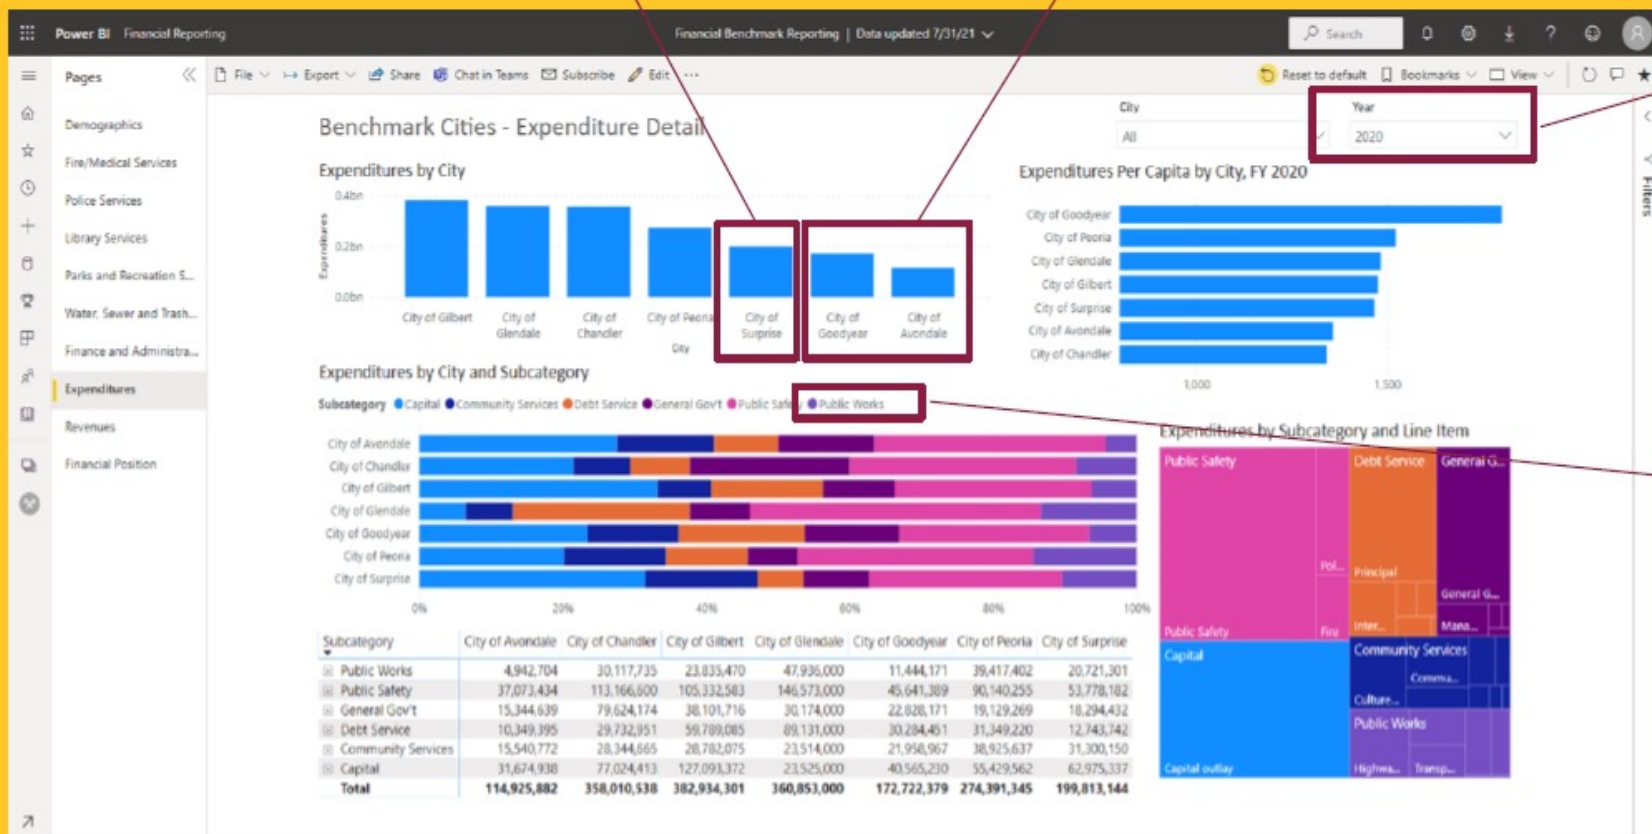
Power BI Financial Reporting

Financial Benchmark Reporting | Data updated 7/31/21

Search

Pages

File Export Share Chat in Teams Subscribe Edit ···

Reset to default Bookmarks View

Demographics
Fire/Medical Services
Police Services
Library Services
Parks and Recreation S...
Water, Sewer and Trash...
Finance and Administra...
Expenditures
Revenues
Financial Position

Benchmark Cities - Expenditure Detail

City
All

Year
2020

Expenditures by City

0.4bn
0.2bn
0.0bn
Expenditures

City of Gilbert
City of Glendale
City of Chandler
City of Peoria
City of Surprise
City of Goodyear
City of Avondale
City

Expenditures Per Capita by City, FY 2020

City of Goodyear
City of Peoria
City of Glendale
City of Gilbert
City of Surprise
City of Avondale
City of Chandler
1,000
1,500

Expenditures by City and Subcategory

Subcategory ● Capital ● Community Services ● Debt Service ● General Gov't ● Public Safety ● Public Works

City of Avondale
City of Chandler
City of Gilbert
City of Glendale
City of Goodyear
City of Peoria
City of Surprise

0% 20% 40% 60% 80% 100%

| Subcategory | City of Avondale | City of Chandler | City of Gilbert | City of Glendale | City of Goodyear | City of Peoria | City of Surprise |
|---|---|---|---|---|---|---|---|
| Public Works | 4,942,704 | 30,117,735 | 23,835,470 | 47,936,000 | 11,444,171 | 39,417,402 | 20,721,301 |
| Public Safety | 37,073,434 | 113,166,600 | 105,332,583 | 146,573,000 | 45,641,389 | 90,140,255 | 53,778,102 |
| General Gov't | 15,344,639 | 79,624,174 | 38,101,716 | 30,174,000 | 22,828,171 | 19,129,269 | 18,294,432 |
| Debt Service | 10,349,395 | 29,732,951 | 59,789,085 | 89,131,000 | 30,284,461 | 31,349,220 | 12,743,742 |
| Community Services | 15,540,772 | 28,344,665 | 28,782,075 | 23,514,000 | 21,958,967 | 38,925,637 | 31,300,150 |
| Capital | 31,674,938 | 77,024,413 | 127,093,372 | 23,525,000 | 40,565,230 | 55,429,562 | 62,975,337 |
| Total | 114,925,882 | 358,010,538 | 382,934,301 | 360,853,000 | 172,722,379 | 274,391,345 | 199,813,144 |

Expenditures by Subcategory and Line Item

Public Safety
Pol...
Public Safety
Fire
Debt Service
Principal
Inter...
General G...
General G...
Mana...
Capital
Capital outlay
Community Services
Comm...
Culture...
Public Works
Highwa...
Transp...

Filters